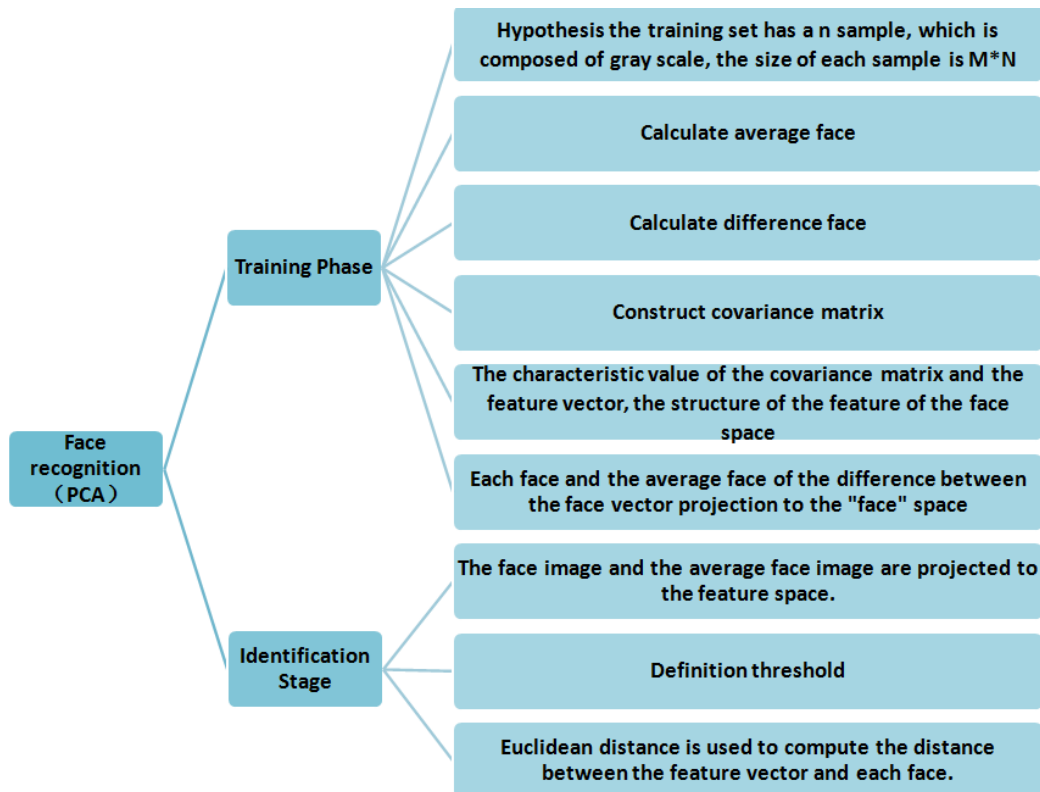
Face recognition （PCA）

Training Phase

Hypothesis the training set has a n sample, which is composed of gray scale, the size of each sample is M*N

Calculate average face

Calculate difference face

Construct covariance matrix

The characteristic value of the covariance matrix and the feature vector, the structure of the feature of the face space

Each face and the average face of the difference between the face vector projection to the "face" space

Identification Stage

The face image and the average face image are projected to the feature space.

Definition threshold

Euclidean distance is used to compute the distance between the feature vector and each face.